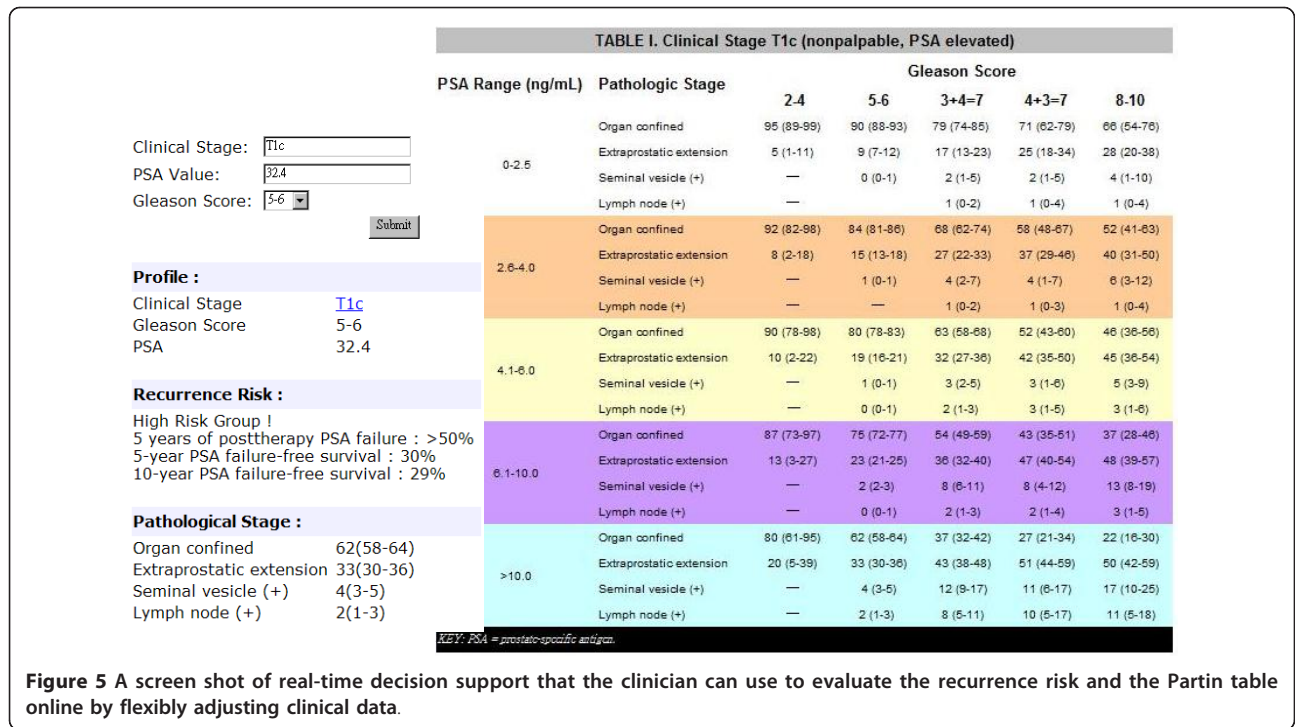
Clinical Stage: T1c
PSA Value: 32.4
Gleason Score: 5-6
Submit

**Profile :**

| | |
|---|---|
| Clinical Stage | T1c |
| Gleason Score | 5-6 |
| PSA | 32.4 |

**Recurrence Risk :**

High Risk Group !
5 years of posttherapy PSA failure : >50%
5-year PSA failure-free survival : 30%
10-year PSA failure-free survival : 29%

**Pathological Stage :**

| | |
|---|---|
| Organ confined | 62(58-64) |
| Extraprostatic extension | 33(30-36) |
| Seminal vesicle (+) | 4(3-5) |
| Lymph node (+) | 2(1-3) |

TABLE I. Clinical Stage T1c (nonpalpable, PSA elevated)

| PSA Range (ng/mL) | Pathologic Stage | Gleason Score 2-4 | 5-6 | 3+4=7 | 4+3=7 | 8-10 |
|---|---|---|---|---|---|---|
| 0-2.5 | Organ confined | 95 (89-99) | 90 (88-93) | 79 (74-85) | 71 (62-79) | 66 (54-76) |
| | Extraprostatic extension | 5 (1-11) | 9 (7-12) | 17 (13-23) | 25 (18-34) | 28 (20-38) |
| | Seminal vesicle (+) | — | 0 (0-1) | 2 (1-5) | 2 (1-5) | 4 (1-10) |
| | Lymph node (+) | — | — | 1 (0-2) | 1 (0-4) | 1 (0-4) |
| 2.6-4.0 | Organ confined | 92 (82-98) | 84 (81-86) | 68 (62-74) | 58 (48-67) | 52 (41-63) |
| | Extraprostatic extension | 8 (2-18) | 15 (13-18) | 27 (22-33) | 37 (29-46) | 40 (31-50) |
| | Seminal vesicle (+) | — | 1 (0-1) | 4 (2-7) | 4 (1-7) | 6 (3-12) |
| | Lymph node (+) | — | — | 1 (0-2) | 1 (0-3) | 1 (0-4) |
| 4.1-6.0 | Organ confined | 90 (78-98) | 80 (78-83) | 63 (58-68) | 52 (43-60) | 46 (36-56) |
| | Extraprostatic extension | 10 (2-22) | 19 (16-21) | 32 (27-36) | 42 (35-50) | 45 (36-54) |
| | Seminal vesicle (+) | — | 1 (0-1) | 3 (2-5) | 3 (1-6) | 5 (3-9) |
| | Lymph node (+) | — | 0 (0-1) | 2 (1-3) | 3 (1-5) | 3 (1-6) |
| 6.1-10.0 | Organ confined | 87 (73-97) | 75 (72-77) | 54 (49-59) | 43 (35-51) | 37 (28-46) |
| | Extraprostatic extension | 13 (3-27) | 23 (21-25) | 36 (32-40) | 47 (40-54) | 48 (39-57) |
| | Seminal vesicle (+) | — | 2 (2-3) | 8 (6-11) | 8 (4-12) | 13 (8-19) |
| | Lymph node (+) | — | 0 (0-1) | 2 (1-3) | 2 (1-4) | 3 (1-5) |
| >10.0 | Organ confined | 80 (61-95) | 62 (58-64) | 37 (32-42) | 27 (21-34) | 22 (16-30) |
| | Extraprostatic extension | 20 (5-39) | 33 (30-36) | 43 (38-48) | 51 (44-59) | 50 (42-59) |
| | Seminal vesicle (+) | — | 4 (3-5) | 12 (9-17) | 11 (6-17) | 17 (10-25) |
| | Lymph node (+) | — | 2 (1-3) | 8 (5-11) | 10 (5-17) | 11 (5-18) |

KEY: PSA = prostate-specific antigen.

**Figure 5 A screen shot of real-time decision support that the clinician can use to evaluate the recurrence risk and the Partin table online by flexibly adjusting clinical data**.